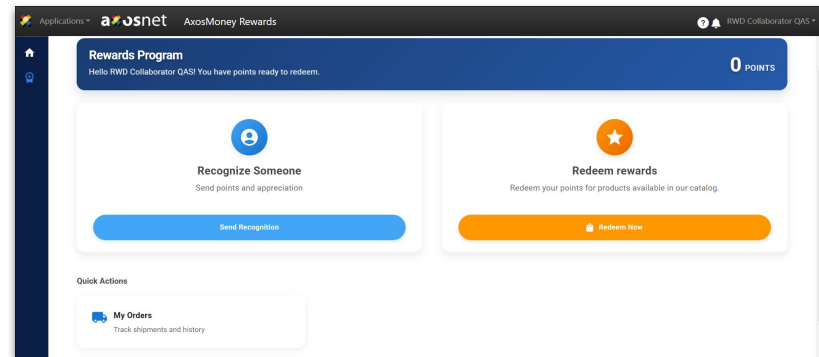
Applications ▾ axosnet AxosMoney Rewards

RWD Collaborator QAS ▾

Rewards Program
Hello RWD Collaborator QAS! You have points ready to redeem.

0 POINTS

Recognize Someone
Send points and appreciation

Send Recognition

Redeem rewards
Redeem your points for products available in our catalog.

Redeem Now

Quick Actions

My Orders
Track shipments and history